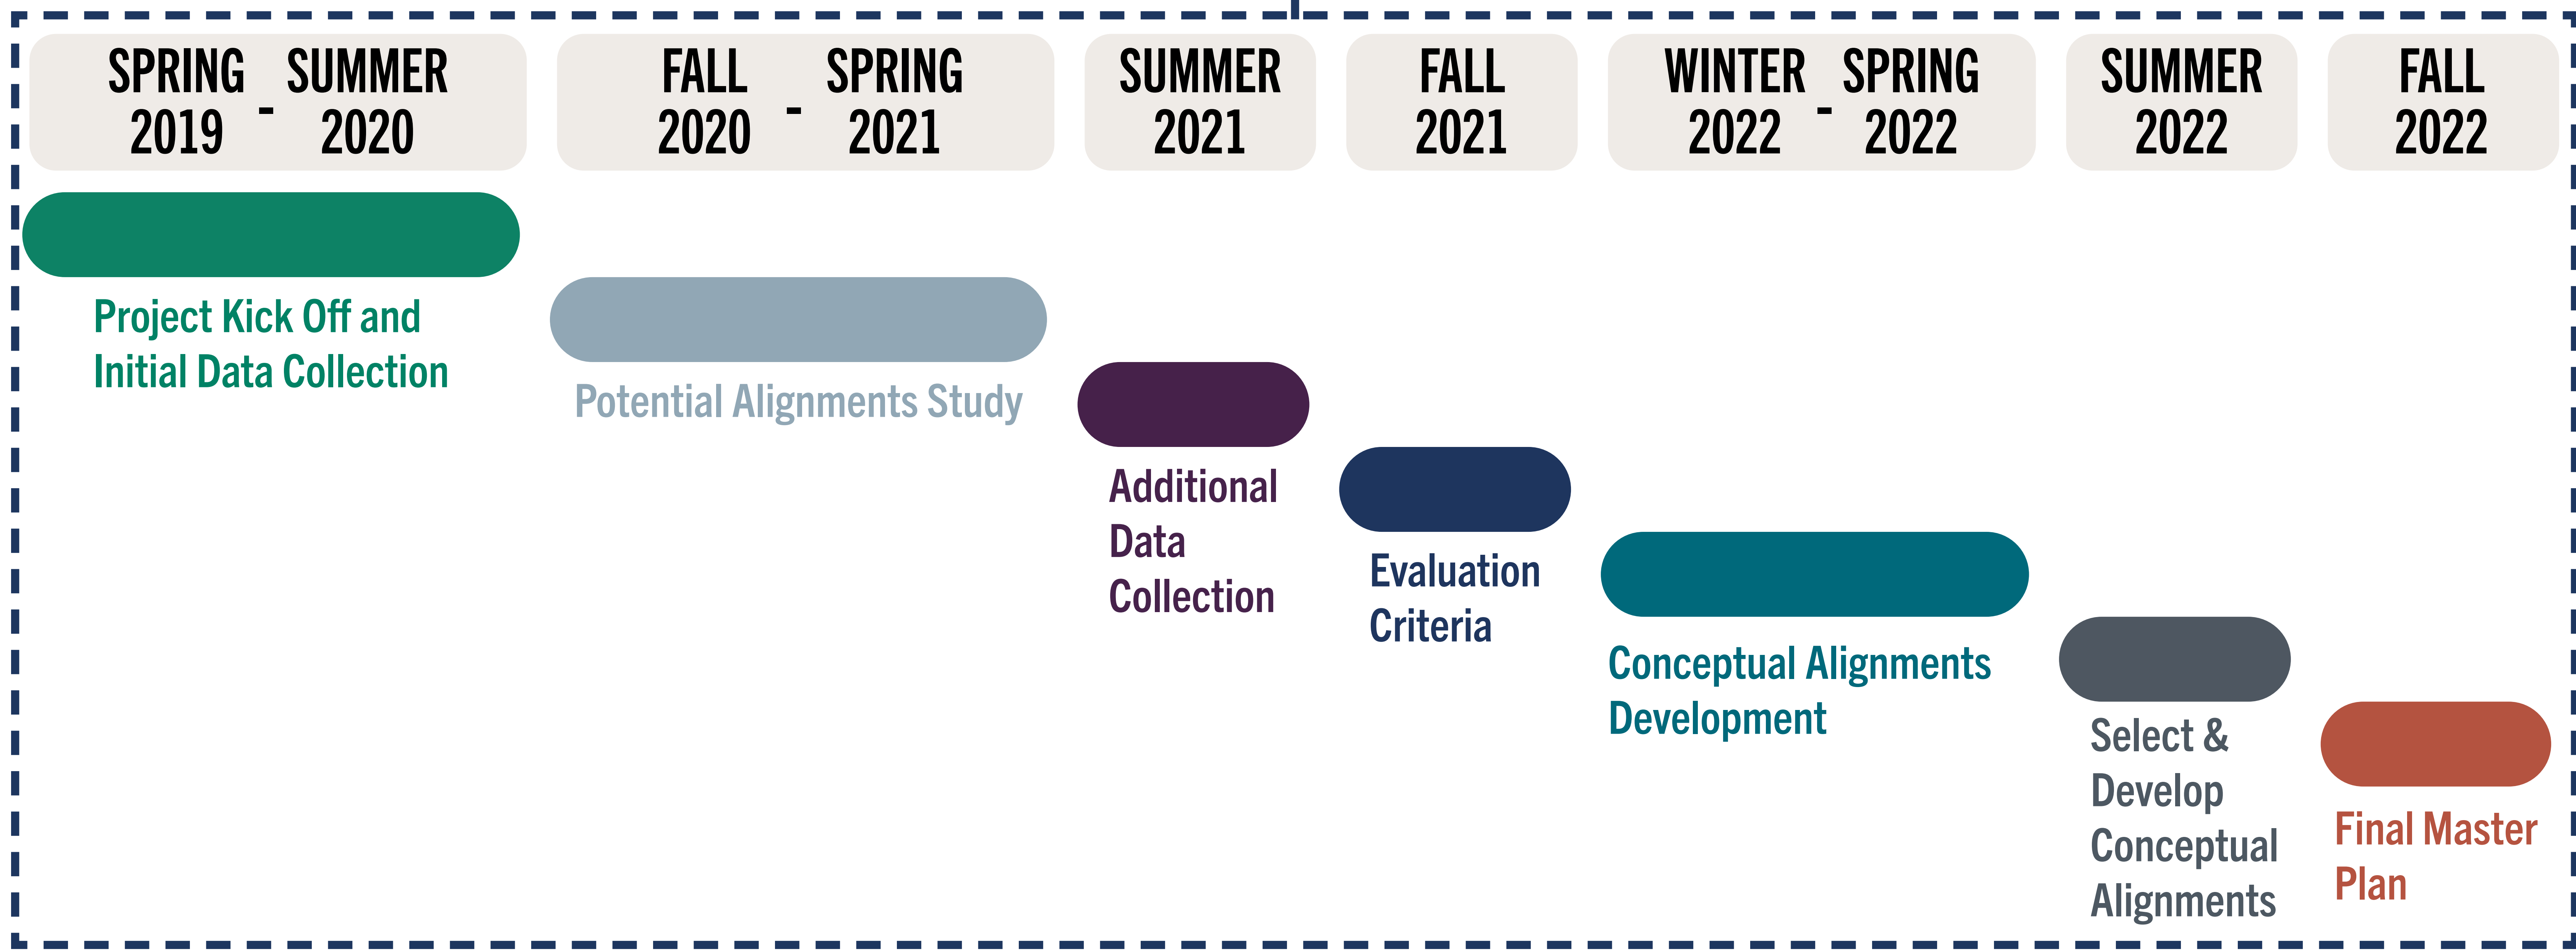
SPRING 2019 - SUMMER 2020

FALL 2020 - SPRING 2021

SUMMER 2021

FALL 2021

WINTER 2022 - SPRING 2022

SUMMER 2022

FALL 2022

Project Kick Off and Initial Data Collection

Potential Alignments Study

Additional Data Collection

Evaluation Criteria

Conceptual Alignments Development

Select & Develop Conceptual Alignments

Final Master Plan